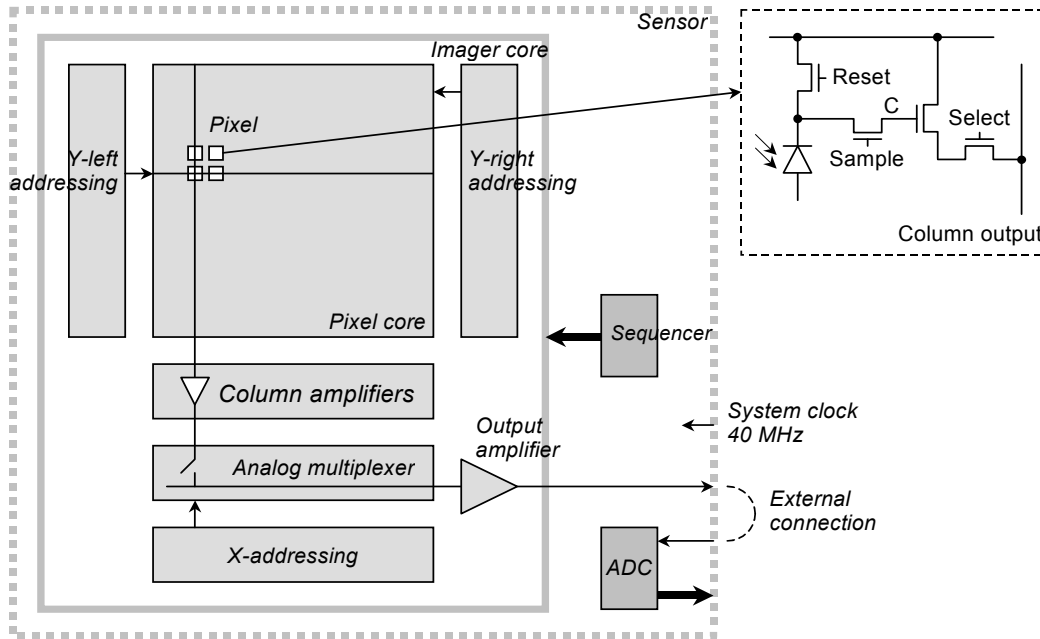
Sensor

Imager core

Reset

C

Select

Sample

Column output

Pixel

Y-left addressing

Y-right addressing

Pixel core

Sequencer

Column amplifiers

System clock 40 MHz

Output amplifier

Analog multiplexer

External connection

X-addressing

ADC